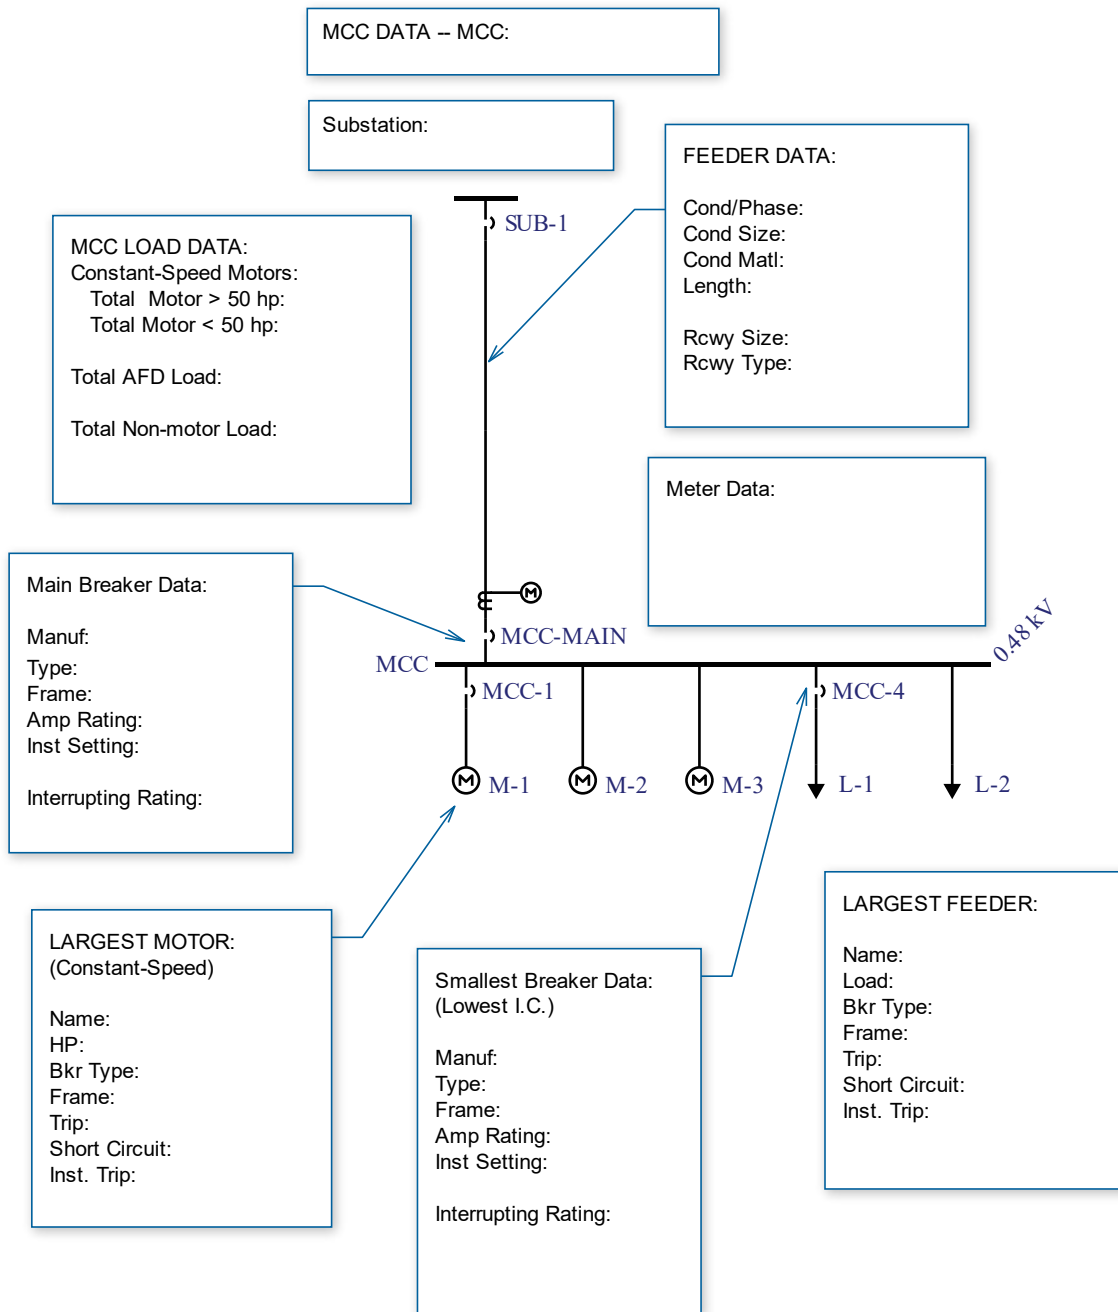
MCC DATA -- MCC:

Substation:

FEEDER DATA:

Cond/Phase:
Cond Size:
Cond Matl:
Length:

Rcwy Size:
Rcwy Type:

SUB-1

MCC LOAD DATA:
Constant-Speed Motors:
Total Motor > 50 hp:
Total Motor < 50 hp:

Total AFD Load:

Total Non-motor Load:

Meter Data:

Main Breaker Data:

Manuf:
Type:
Frame:
Amp Rating:
Inst Setting:

Interrupting Rating:

M

MCC-MAIN

0.48kV

MCC

MCC-1

MCC-4

M M-1

M M-2

M M-3

L-1

L-2

LARGEST FEEDER:

Name:
Load:
Bkr Type:
Frame:
Trip:
Short Circuit:
Inst. Trip:

LARGEST MOTOR:
(Constant-Speed)

Name:
HP:
Bkr Type:
Frame:
Trip:
Short Circuit:
Inst. Trip:

Smallest Breaker Data:
(Lowest I.C.)

Manuf:
Type:
Frame:
Amp Rating:
Inst Setting:

Interrupting Rating: